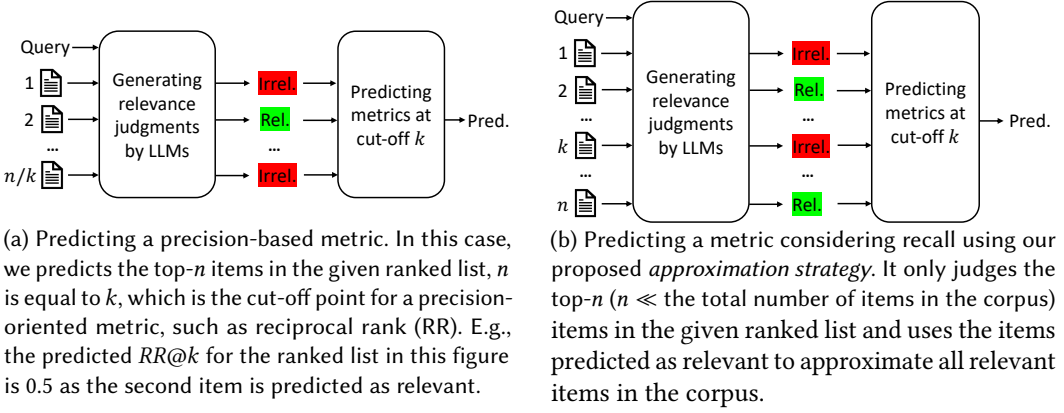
Query
1
2
...
$n/k$
Generating relevance judgments by LLMs
Irrel.
Rel.
...
Irrel.
Predicting metrics at cut-off $k$
Pred.

(a) Predicting a precision-based metric. In this case, we predicts the top-$n$ items in the given ranked list, $n$ is equal to $k$, which is the cut-off point for a precision-oriented metric, such as reciprocal rank (RR). E.g., the predicted $RR@k$ for the ranked list in this figure is 0.5 as the second item is predicted as relevant.

Query
1
2
...
$k$
...
$n$
Generating relevance judgments by LLMs
Irrel.
Rel.
...
Irrel.
...
Rel.
Predicting metrics at cut-off $k$
Pred.

(b) Predicting a metric considering recall using our proposed *approximation strategy*. It only judges the top-$n$ ($n \ll$ the total number of items in the corpus) items in the given ranked list and uses the items predicted as relevant to approximate all relevant items in the corpus.